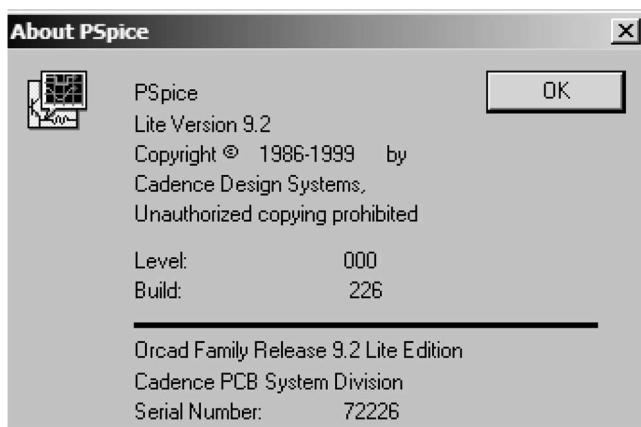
About PSpice

×

PSpice
Lite Version 9.2
Copyright © 1986-1999 by
Cadence Design Systems,
Unauthorized copying prohibited

OK

Level: 000
Build: 226

Orcad Family Release 9.2 Lite Edition
Cadence PCB System Division
Serial Number: 72226